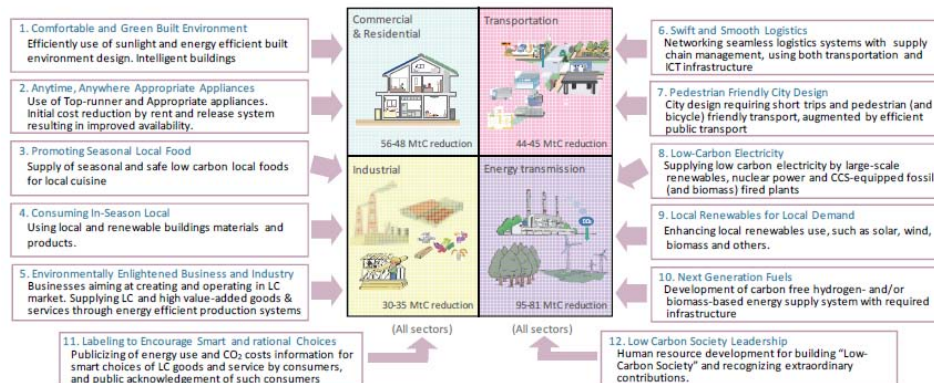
1. Comfortable and Green Built Environment
Efficiently use of sunlight and energy efficient built environment design. Intelligent buildings

2. Anytime, Anywhere Appropriate Appliances
Use of Top-runner and Appropriate appliances. Initial cost reduction by rent and release system resulting in improved availability.

3. Promoting Seasonal Local Food
Supply of seasonal and safe low carbon local foods for local cuisine

4. Consuming In-Season Local
Using local and renewable buildings materials and products.

5. Environmentally Enlightened Business and Industry
Businesses aiming at creating and operating in LC market. Supplying LC and high value-added goods & services through energy efficient production systems

Commercial & Residential
56-48 MtC reduction

Transportation
44-45 MtC reduction

Industrial
30-35 MtC reduction

Energy transmission
95-81 MtC reduction

(All sectors)

(All sectors)

6. Swift and Smooth Logistics
Networking seamless logistics systems with supply chain management, using both transportation and ICT infrastructure

7. Pedestrian Friendly City Design
City design requiring short trips and pedestrian (and bicycle) friendly transport, augmented by efficient public transport

8. Low-Carbon Electricity
Supplying low carbon electricity by large-scale renewables, nuclear power and CCS-equipped fossil (and biomass) fired plants

9. Local Renewables for Local Demand
Enhancing local renewables use, such as solar, wind, biomass and others.

10. Next Generation Fuels
Development of carbon free hydrogen- and/or biomass-based energy supply system with required infrastructure

11. Labeling to Encourage Smart and rational Choices
Publicizing of energy use and $CO_2$ costs information for smart choices of LC goods and service by consumers, and public acknowledgement of such consumers

12. Low Carbon Society Leadership
Human resource development for building "Low-Carbon Society" and recognizing extraordinary contributions.